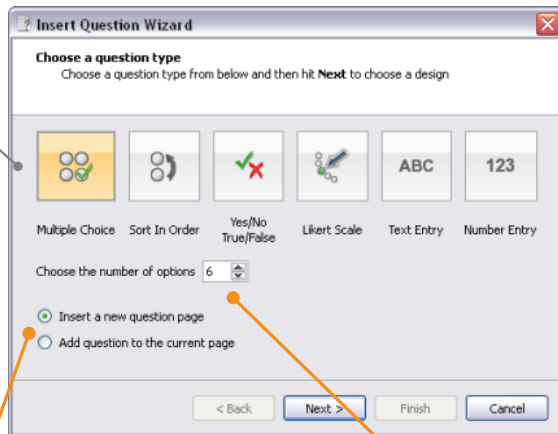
Insert Question Wizard

Choose a question type
Choose a question type from below and then hit **Next** to choose a design

ABC

123

Multiple Choice

Sort In Order

Yes/No True/False

Likert Scale

Text Entry

Number Entry

Choose the number of options 6

Insert a new question page

Add question to the current page

< Back

Next >

Finish

Cancel